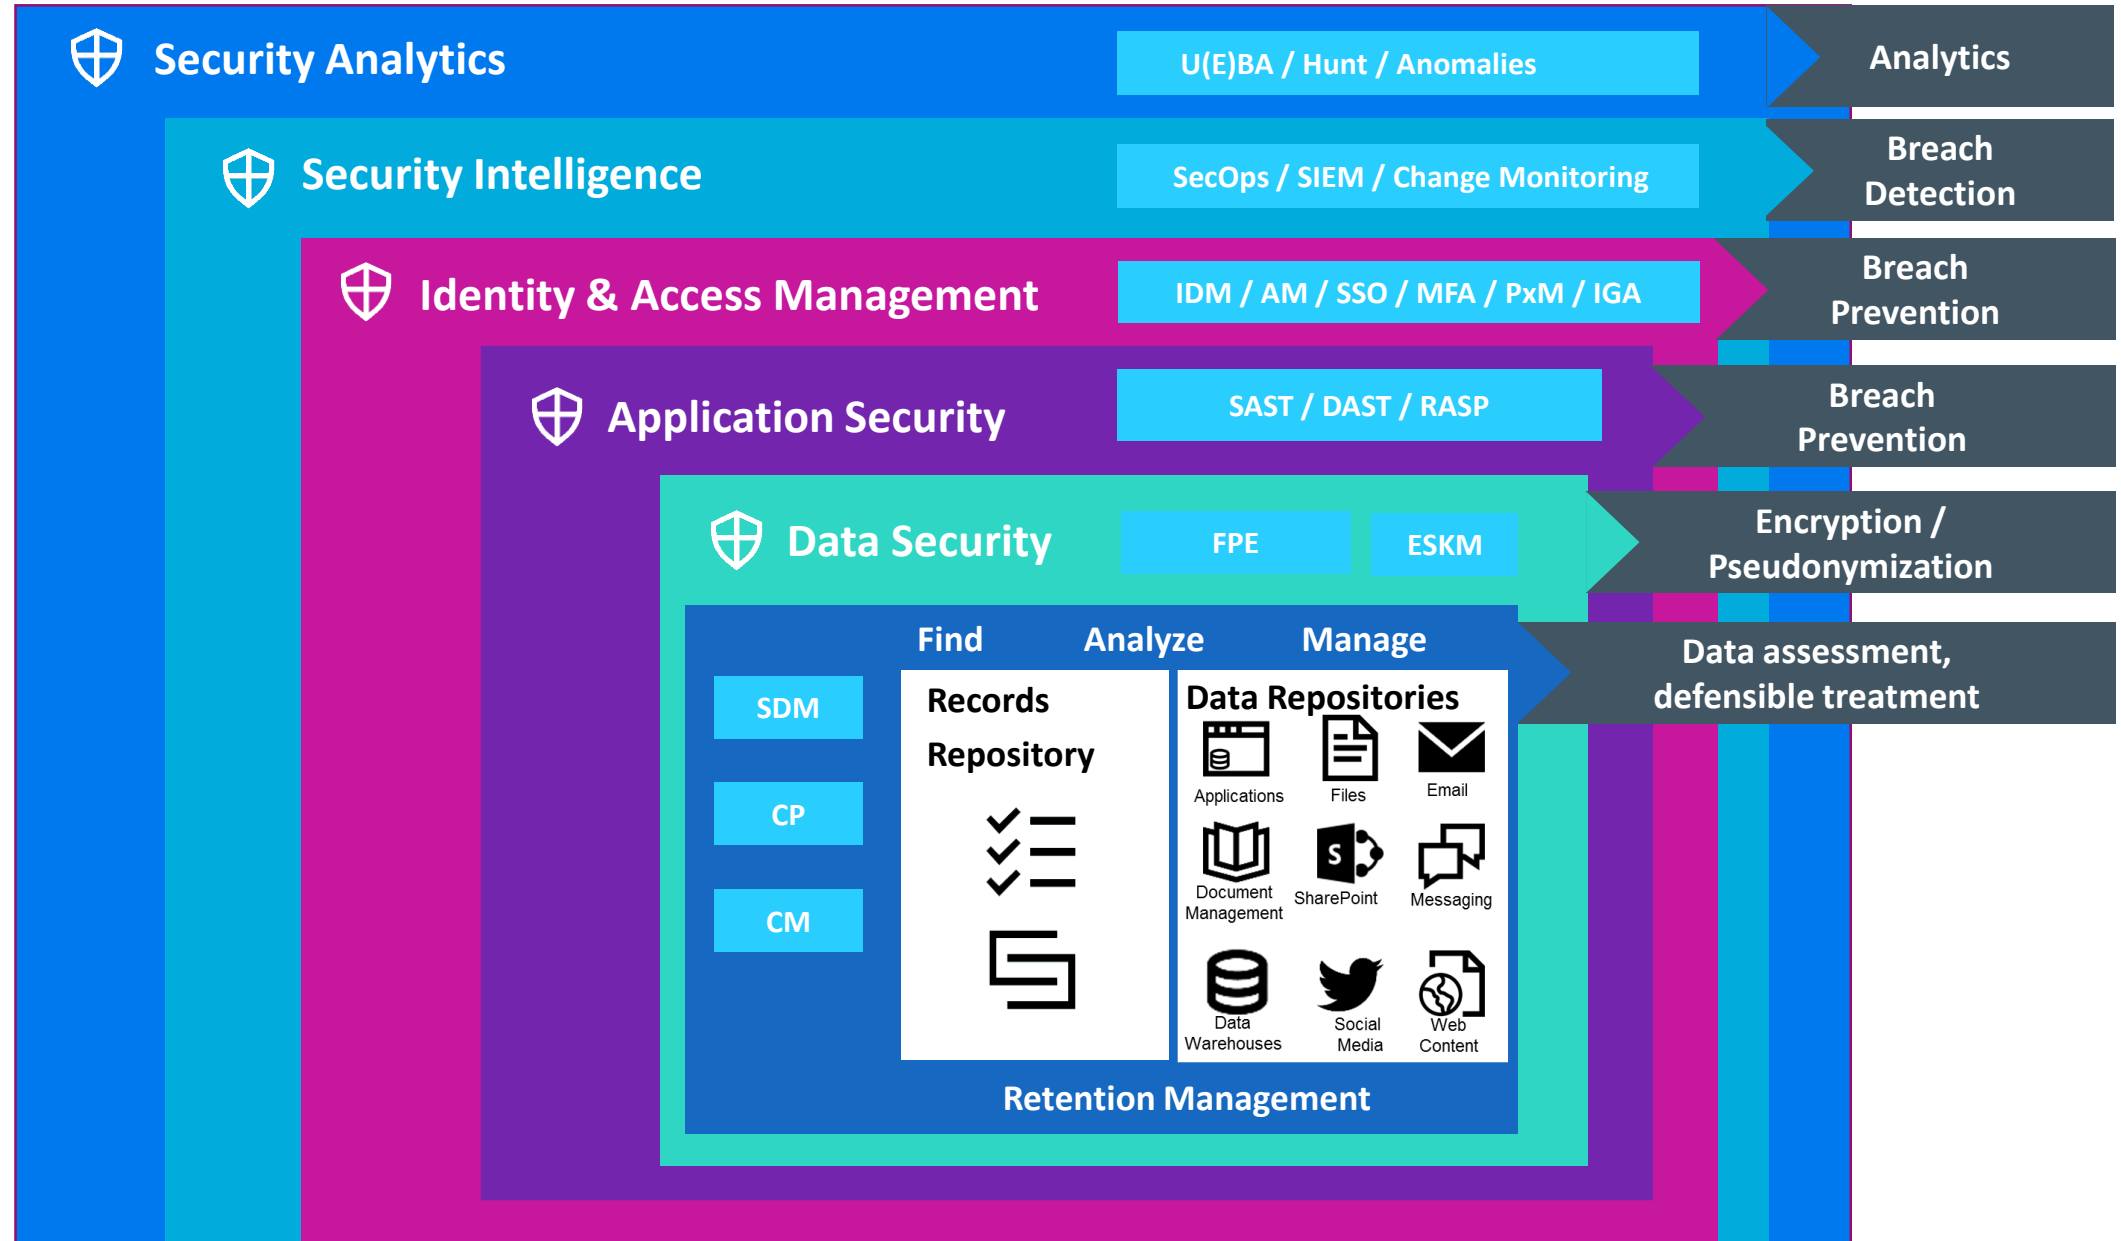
Security Analytics
U(E)BA / Hunt / Anomalies
Analytics

Security Intelligence
SecOps / SIEM / Change Monitoring
Breach Detection

Identity & Access Management
IDM / AM / SSO / MFA / PxM / IGA
Breach Prevention

Application Security
SAST / DAST / RASP
Breach Prevention

Data Security
FPE
ESKM
Encryption / Pseudonymization

Find
Analyze
Manage
Data assessment, defensible treatment

SDM
CP
CM

Records Repository

Data Repositories
Applications
Files
Email
Document Management
SharePoint
Messaging
Data Warehouses
Social Media
Web Content

Retention Management